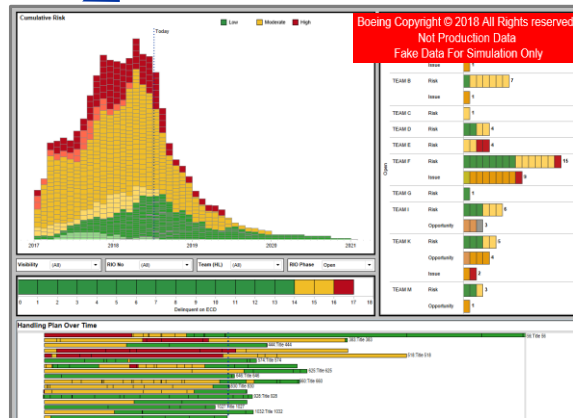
Cumulative Risk

Today

Low Moderate High

Boeing Copyright © 2018 All Rights reserved
Not Production Data
Fake Data For Simulation Only

2017 2018 2019 2020 2021

Visibility (All)
RIO No (All)
Team (HL) (All)
RIO Phase Open

0 1 2 3 4 5 6 7 8 9 10 11 12 13 14 15 16 17 18
Delinquent on ECD

Open

Issue
TEAM B Risk 7
Issue 1
TEAM C Risk 1
TEAM D Risk 4
TEAM E Risk 4
TEAM F Risk 15
Issue 9
TEAM G Risk 1
TEAM I Risk 6
Opportunity 3
TEAM K Risk 5
Opportunity 4
Issue 2
TEAM M Risk 3
Opportunity 1

Handling Plan Over Time

56 Title 56
383 Title 383
444 Title 444
516 Title 516
574 Title 574
625 Title 625
646 Title 646
693 Title 693
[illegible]
828 Title 828
1027 Title 1027
1032 Title 1032